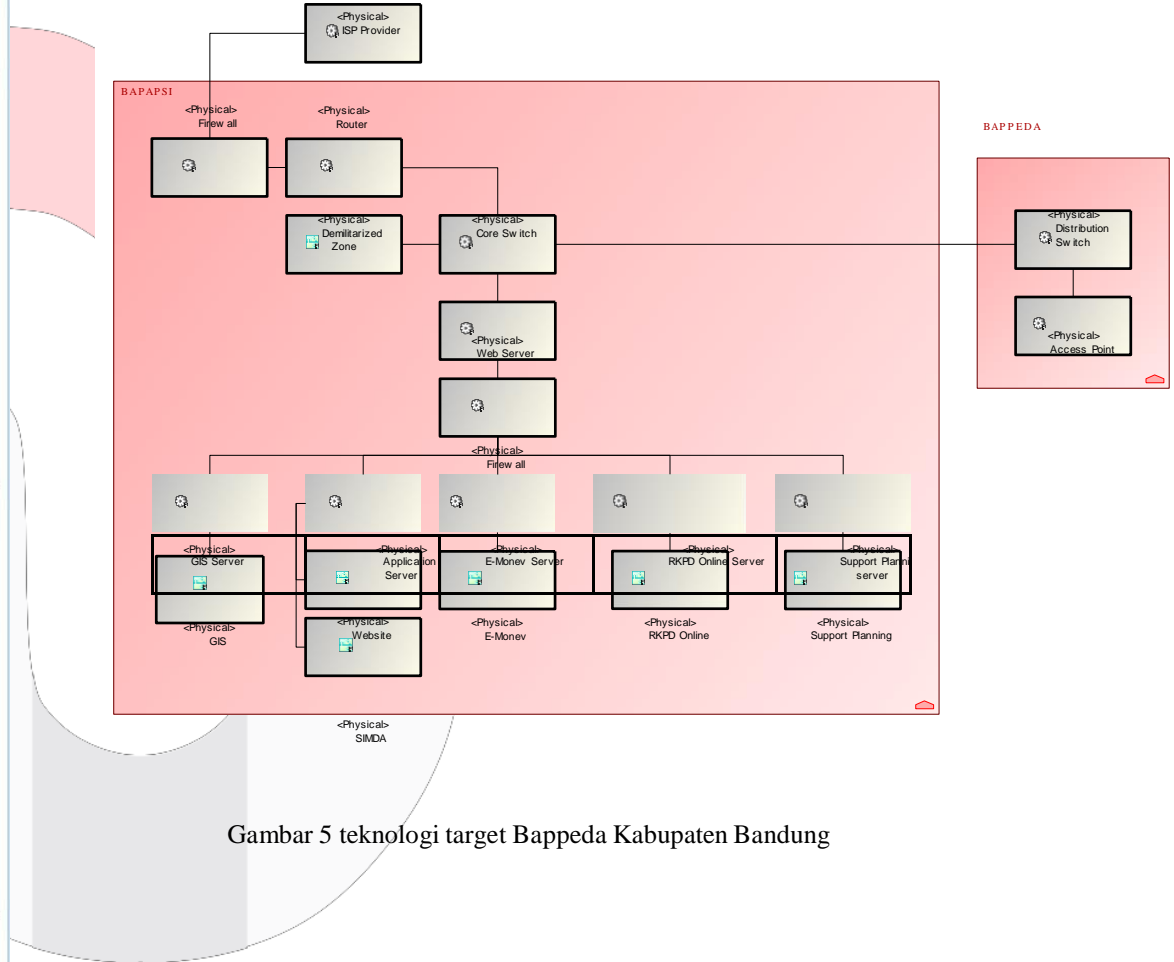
<Physical>
ISP Provider

BAPAPSI

<Physical>
Firew all

<Physical>
Router

<Physical>
Demilitarized
Zone

<Physical>
Core Sw itch

<Physical>
Web Server

<Physical>
Firew all

<Physical>
GIS Server

<Physical>
Application
Server

<Physical>
E-Monev Server

<Physical>
RKPD Online Server

<Physical>
Support Planni
server

<Physical>
GIS

<Physical>
Website

<Physical>
E-Monev

<Physical>
RKPD Online

<Physical>
Support Planning

<Physical>
SIMDA

BAPPEDA

<Physical>
Distribution
Sw itch

<Physical>
Access Point

Gambar 5 teknologi target Bappeda Kabupaten Bandung